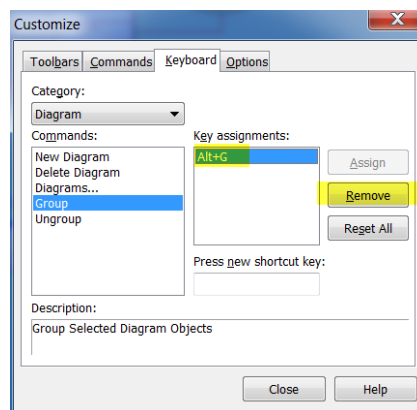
Customize

Toolbars | Commands | Keyboard | Options

Category:
Diagram

Commands:
New Diagram
Delete Diagram
Diagrams...
Group
Ungroup

Key assignments:
Alt+G

Assign
Remove
Reset All

Press new shortcut key:

Description:
Group Selected Diagram Objects

Close
Help